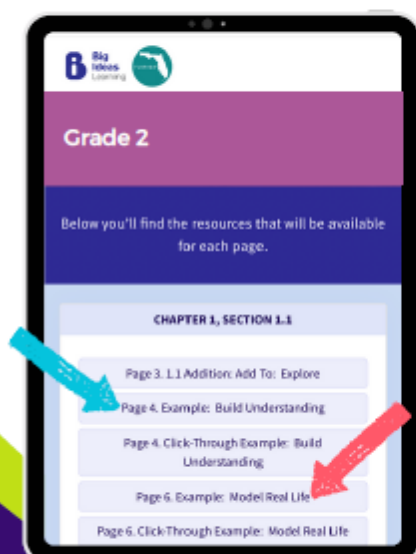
Big Ideas Learning

Grade 2

Below you'll find the resources that will be available for each page.

CHAPTER 1, SECTION 1.1

Page 3. 1.1 Addition: Add To: Explore

Page 4. Example: Build Understanding

Page 4. Click-Through Example: Build Understanding

Page 6. Example: Model Real Life

Page 6. Click-Through Example: Model Real Life